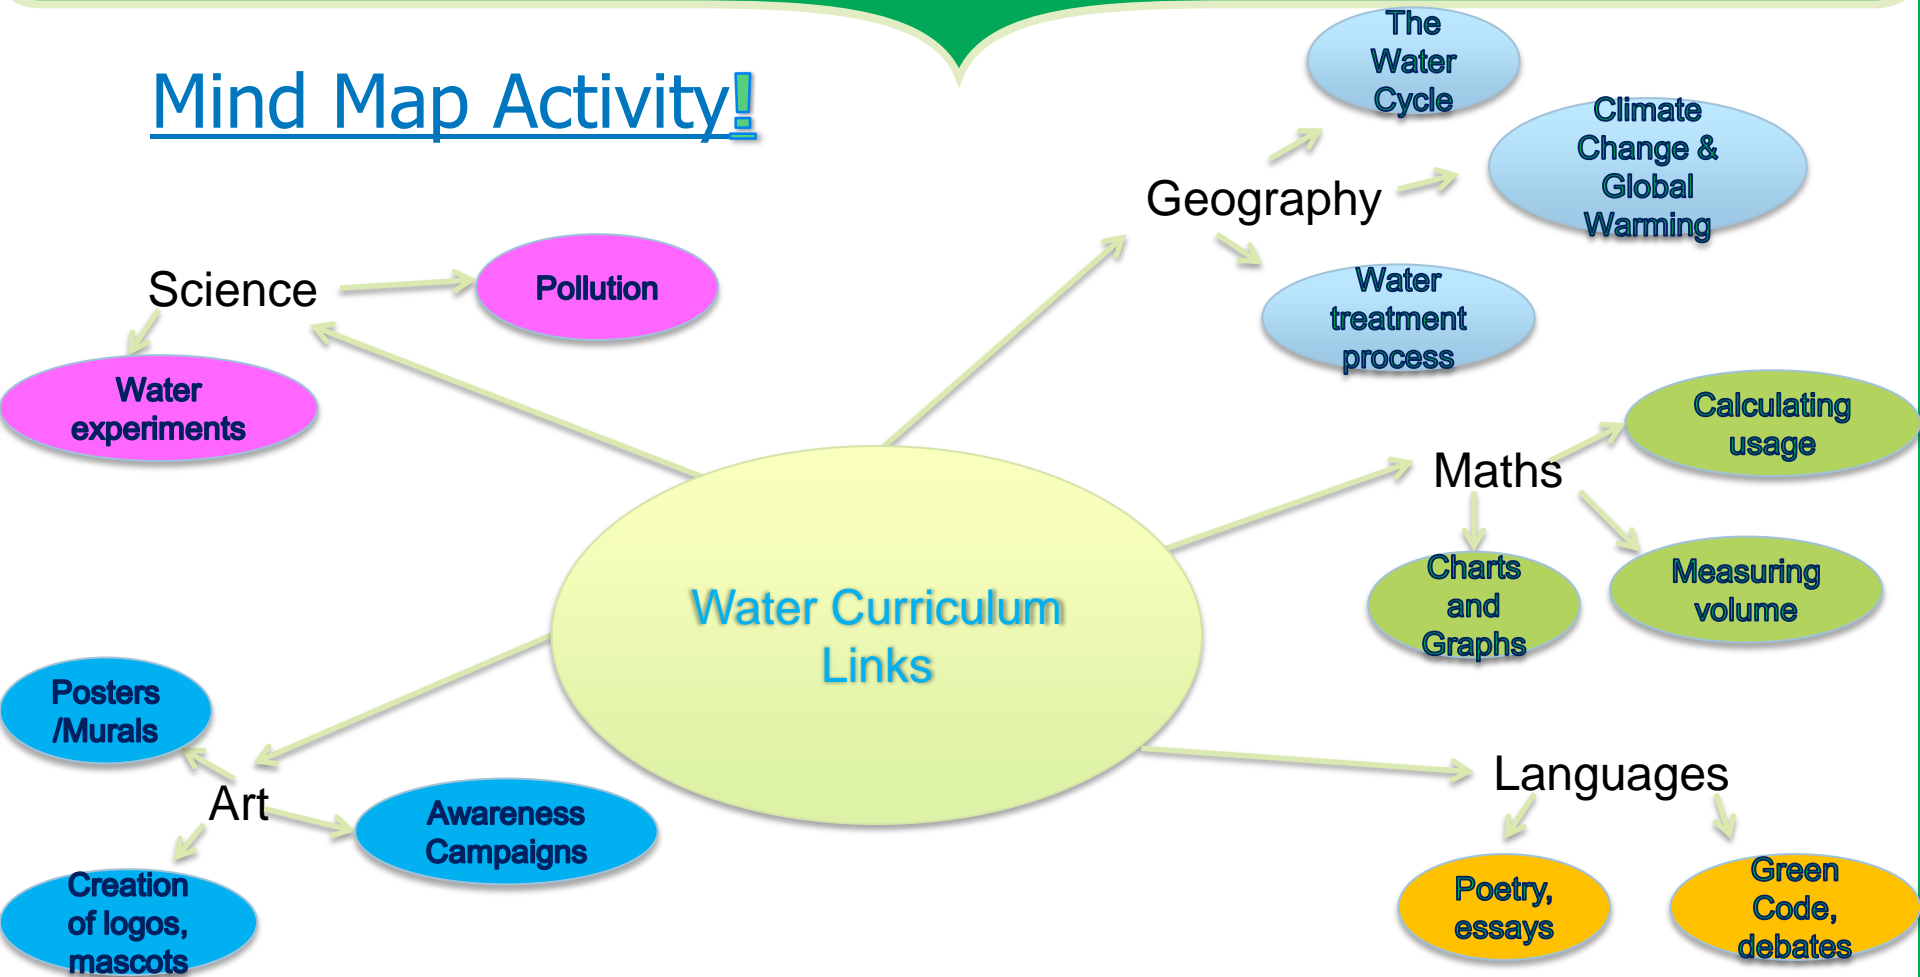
Mind Map Activity!

Water Curriculum Links

Science

Pollution

Water experiments

Geography

The Water Cycle

Climate Change & Global Warming

Water treatment process

Maths

Calculating usage

Charts and Graphs

Measuring volume

Languages

Poetry, essays

Green Code, debates

Art

Posters /Murals

Awareness Campaigns

Creation of logos, mascots